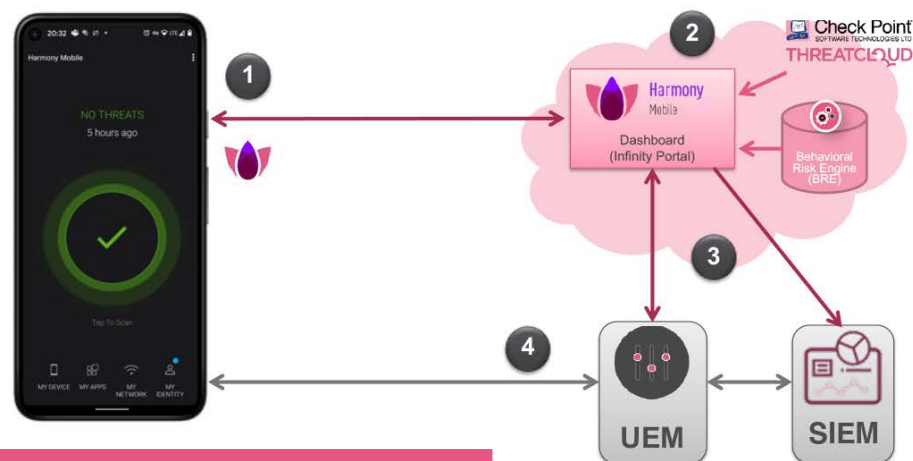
20:32

Harmony Mobile

NO THREATS
5 hours ago

Tap To Scan

MY DEVICE MY APPS MY NETWORK MY IDENTITY

1

2

Check Point
SOFTWARE TECHNOLOGIES LTD
THREATCLOUD

Harmony
Mobile

Dashboard
(Infinity Portal)

Behavioral Risk Engine (BRE)

3

4

UEM

SIEM